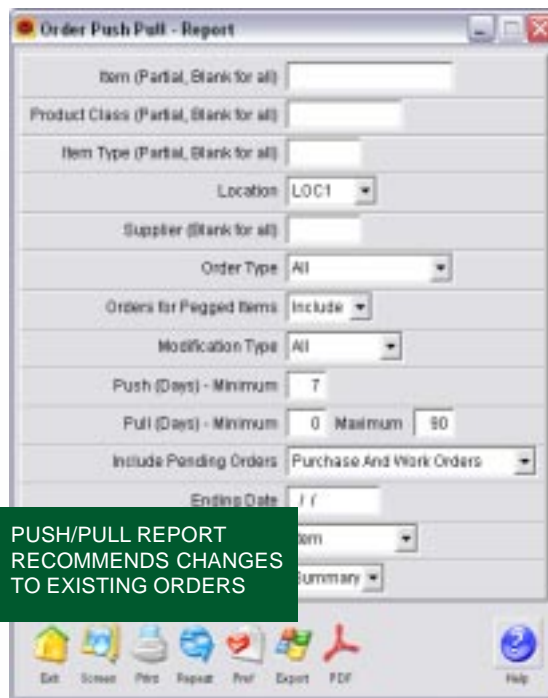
Order Push Pull - Report

Item (Partial, Blank for all)

Product Class (Partial, Blank for all)

Item Type (Partial, Blank for all)

Location LOC1

Supplier (Blank for all)

Order Type All

Orders for Pegged Items Include

Modification Type All

Push (Days) - Minimum 7

Pull (Days) - Minimum 0 Maximum 90

Include Pending Orders Purchase And Work Orders

Ending Date / /

PUSH/PULL REPORT RECOMMENDS CHANGES TO EXISTING ORDERS

Item

Summary

Exit Screen Prtrs Repeat Pref Export PDF Help